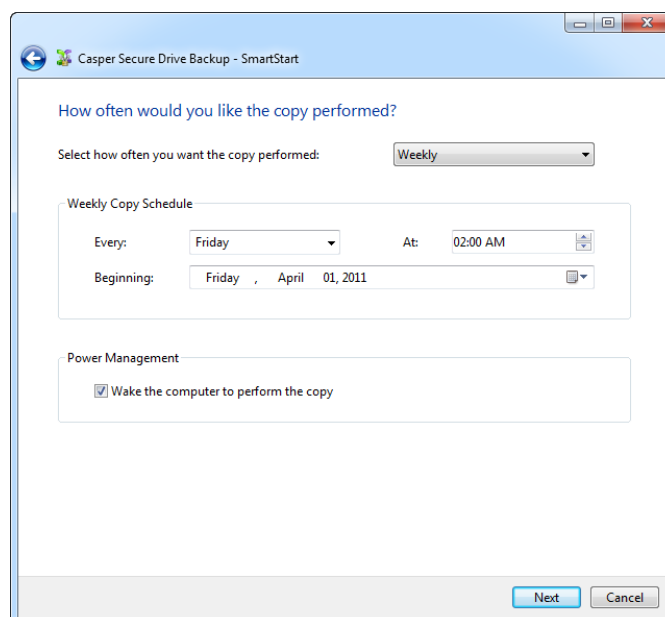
Casper Secure Drive Backup - SmartStart

How often would you like the copy performed?

Select how often you want the copy performed: Weekly

Weekly Copy Schedule

Every: Friday At: 02:00 AM

Beginning: Friday , April 01, 2011

Power Management

Wake the computer to perform the copy

Next Cancel